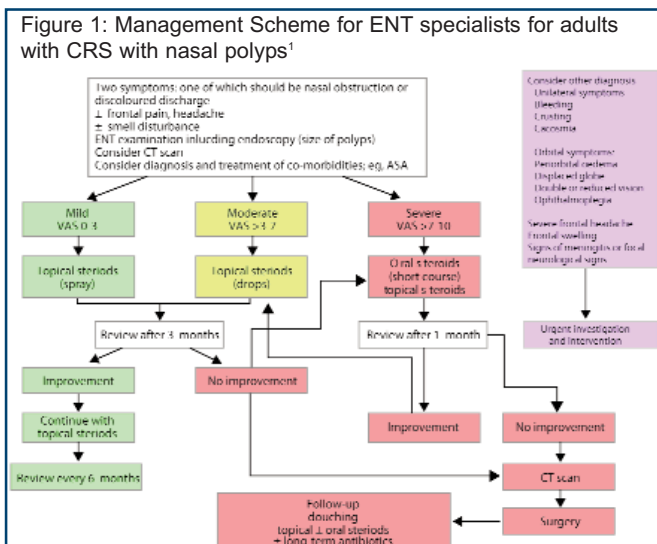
Figure 1: Management Scheme for ENT specialists for adults with CRS with nasal polyps¹

Two symptoms: one of which should be nasal obstruction or discoloured discharge
± frontal pain, headache
± smell disturbance
ENT examination including endoscopy (size of polyps)
Consider CT scan
Consider diagnosis and treatment of co-morbidities; eg. ASA

Consider other diagnosis
Unilateral symptoms
Bleeding
Crusting
Cacosmia

Orbital symptoms:
Periorbital oedema
Displaced globe
Double or reduced vision
Ophthalmoplegia

Severe frontal headache
Frontal swelling
Signs of meningitis or focal neurological signs

Urgent investigation and intervention

Mild
VAS 0-3

Moderate
VAS >3-7

Severe
VAS >7-10

Topical steroids (spray)

Topical steroids (drops)

Oral steroids (short course) topical steroids

Review after 3 months

Review after 1 month

Improvement

No improvement

Continue with topical steroids

Improvement

No improvement

Review every 6 months

CT scan

Follow-up
douching
topical ± oral steroids
± long term antibiotics

Surgery